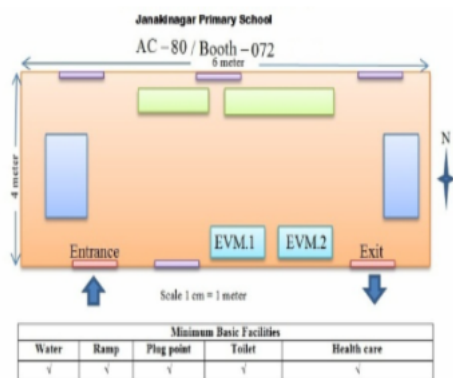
Janakinagar Primary School

AC – 80 / Booth – 072

6 meter

4 meter

N

EVM.1

EVM.2

Entrance

Exit

Scale 1 cm = 1 meter

| Minimum Basic Facilities | | | | |
|---|---|---|---|---|
| Water | Ramp | Plug point | Toilet | Health care |
| √ | √ | √ | √ | √ |